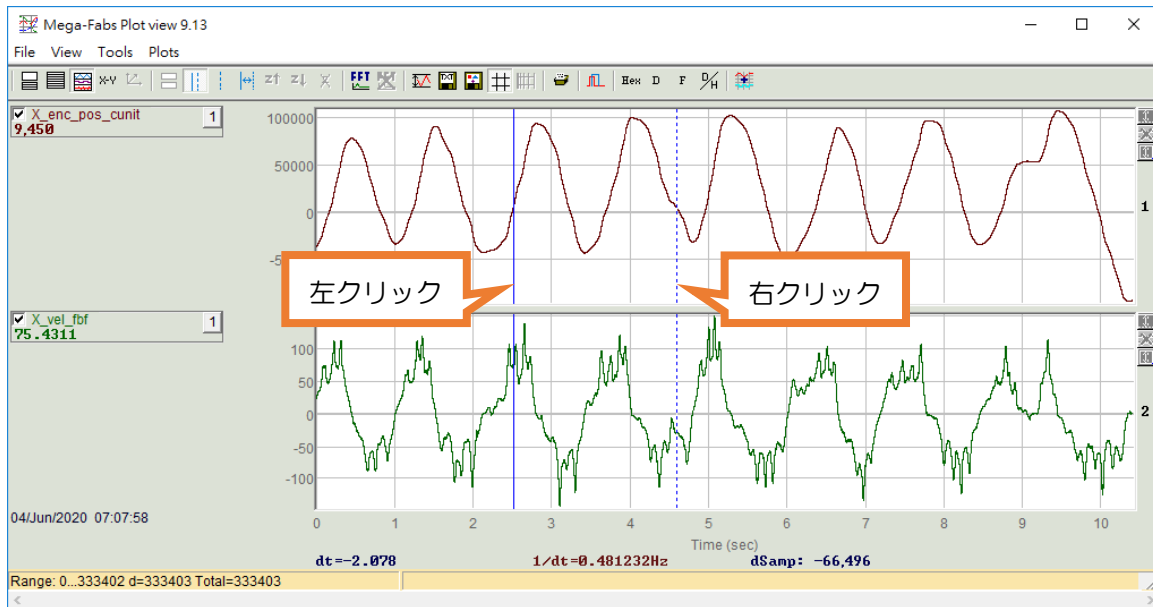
Mega-Fabs Plot view 9.13

File View Tools Plots

X-Y

FFT

Hex D F D/H

X_enc_pos_cunit
9,450
1

100000
50000
0
-5

1

左クリック

右クリック

X_vel_fbf
75.4311
1

100
50
0
-50
-100

2

04/Jun/2020 07:07:58

0 1 2 3 4 5 6 7 8 9 10
Time (sec)

dt=-2.078 1/dt=0.481232Hz dSamp: -66,496

Range: 0...333402 d=333403 Total=333403